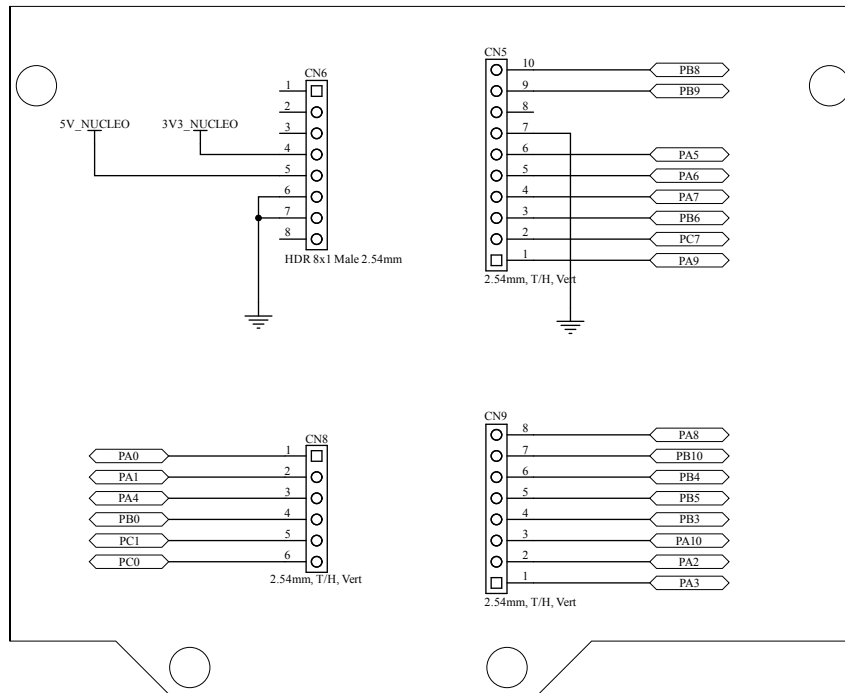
CN6
1
2
3
4
5
6
7
8
5V_NUCLEO
3V3_NUCLEO
HDR 8x1 Male 2.54mm

CN5
10 PB8
9 PB9
8
7
6 PA5
5 PA6
4 PA7
3 PB6
2 PC7
1 PA9
2.54mm, T/H, Vert

CN8
PA0 1
PA1 2
PA4 3
PB0 4
PC1 5
PC0 6
2.54mm, T/H, Vert

CN9
8 PA8
7 PB10
6 PB4
5 PB5
4 PB3
3 PA10
2 PA2
1 PA3
2.54mm, T/H, Vert